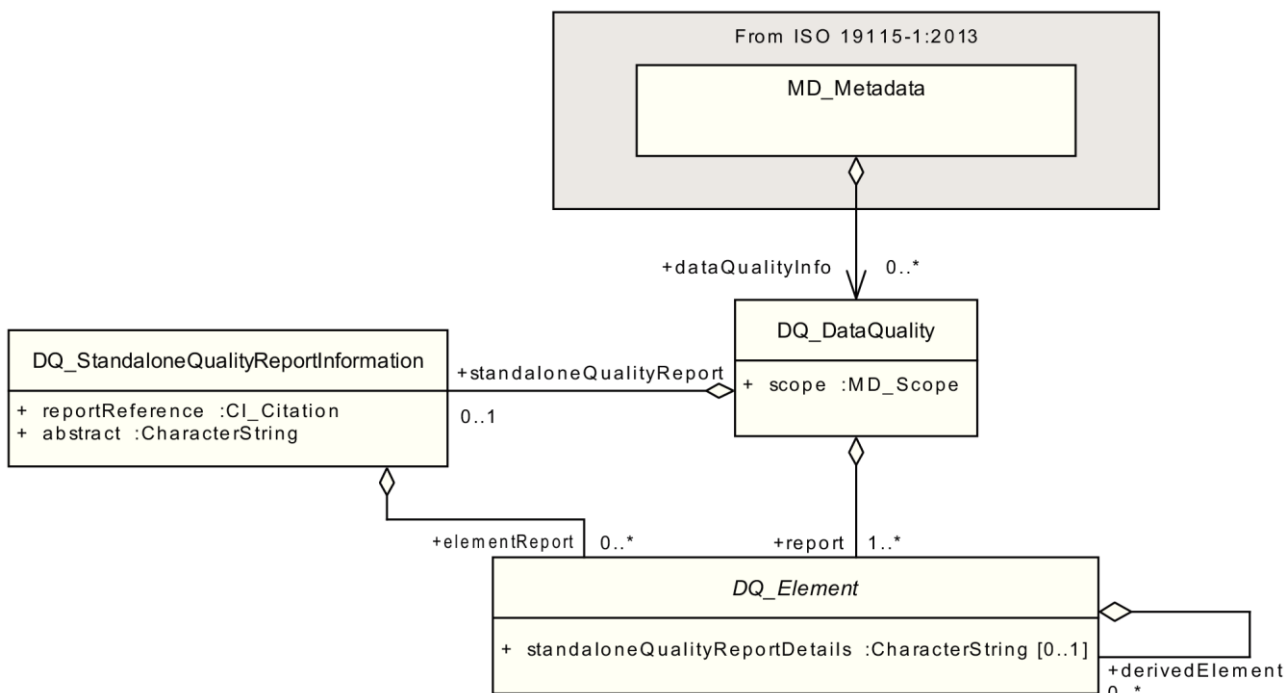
From ISO 19115-1:2013

MD_Metadata

+dataQualityInfo 0..*

DQ_DataQuality

+ scope :MD_Scope

DQ_StandaloneQualityReportInformation

+ reportReference :CI_Citation
+ abstract :CharacterString

+standaloneQualityReport

0..1

+elementReport 0..*

+report 1..*

*DQ_Element*

+ standaloneQualityReportDetails :CharacterString [0..1]

+derivedElement

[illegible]